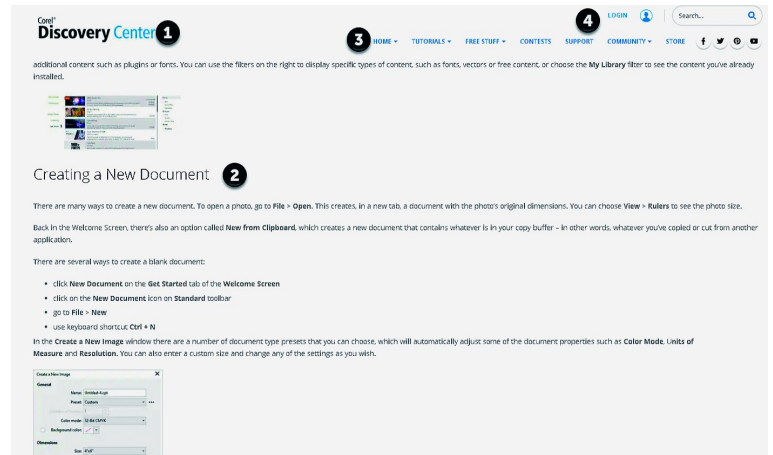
Corel® Discovery Center 1

4 LOGIN Search...

3 HOME ▾ TUTORIALS ▾ FREE STUFF ▾ CONTESTS SUPPORT COMMUNITY ▾ STORE

additional content such as plugins or fonts. You can use the filters on the right to display specific types of content, such as fonts, vectors or free content, or choose the My Library filter to see the content you've already installed.

Creating a New Document 2

There are many ways to create a new document. To open a photo, go to File > Open. This creates, in a new tab, a document with the photo's original dimensions. You can choose View > Rulers to see the photo size.

Back in the Welcome Screen, there's also an option called New from Clipboard, which creates a new document that contains whatever is in your copy buffer – in other words, whatever you've copied or cut from another application.

There are several ways to create a blank document:

- click New Document on the Get Started tab of the Welcome Screen
- click on the New Document icon on Standard toolbar
- go to File > New
- use keyboard shortcut Ctrl + N

In the Create a New Image window there are a number of document type presets that you can choose, which will automatically adjust some of the document properties such as Color Mode, Units of Measure and Resolution. You can also enter a custom size and change any of the settings as you wish.

Create a New Image
General
Name: Untitled-Acpt
Preset: Custom
Color mode: 32-Bit CMYK
Background color:
Dimensions
Size: 4"x6"